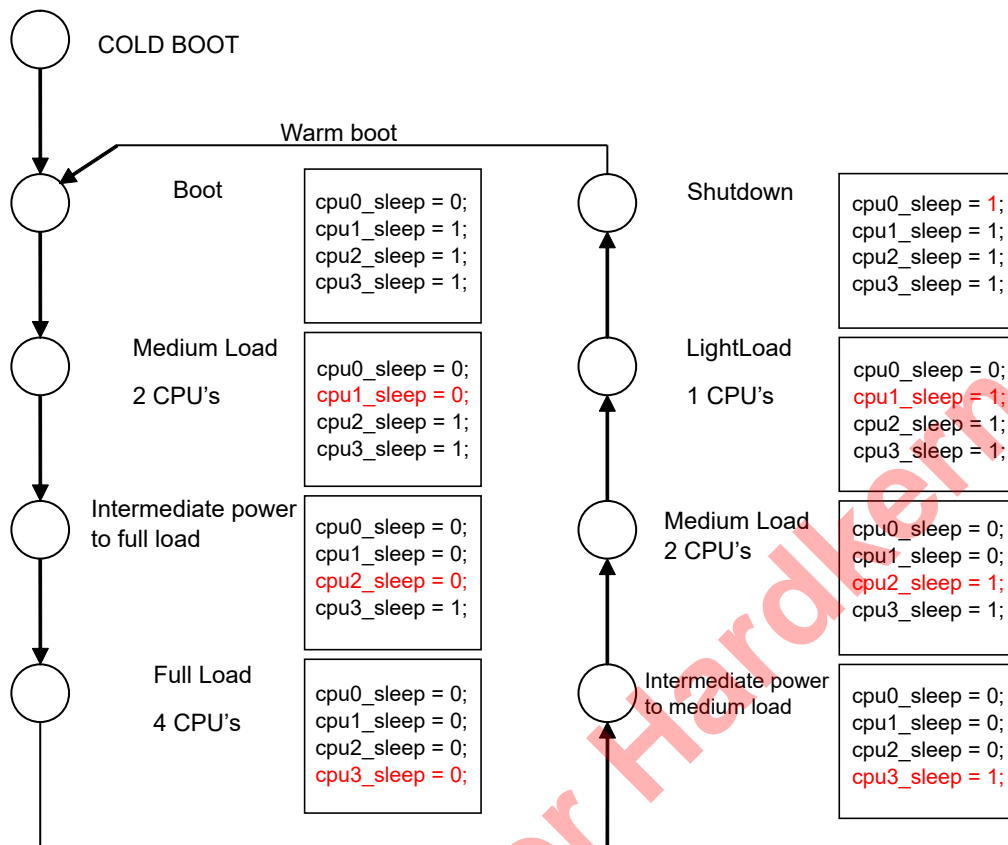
COLD BOOT

Warm boot

Boot

cpu0_sleep = 0;
cpu1_sleep = 1;
cpu2_sleep = 1;
cpu3_sleep = 1;

Medium Load

2 CPU's

cpu0_sleep = 0;
cpu1_sleep = 0;
cpu2_sleep = 1;
cpu3_sleep = 1;

Intermediate power to full load

cpu0_sleep = 0;
cpu1_sleep = 0;
cpu2_sleep = 0;
cpu3_sleep = 1;

Full Load

4 CPU's

cpu0_sleep = 0;
cpu1_sleep = 0;
cpu2_sleep = 0;
cpu3_sleep = 0;

Shutdown

cpu0_sleep = 1;
cpu1_sleep = 1;
cpu2_sleep = 1;
cpu3_sleep = 1;

LightLoad

1 CPU's

cpu0_sleep = 0;
cpu1_sleep = 1;
cpu2_sleep = 1;
cpu3_sleep = 1;

Medium Load
2 CPU's

cpu0_sleep = 0;
cpu1_sleep = 0;
cpu2_sleep = 1;
cpu3_sleep = 1;

Intermediate power to medium load

cpu0_sleep = 0;
cpu1_sleep = 0;
cpu2_sleep = 0;
cpu3_sleep = 1;

er Hardkern